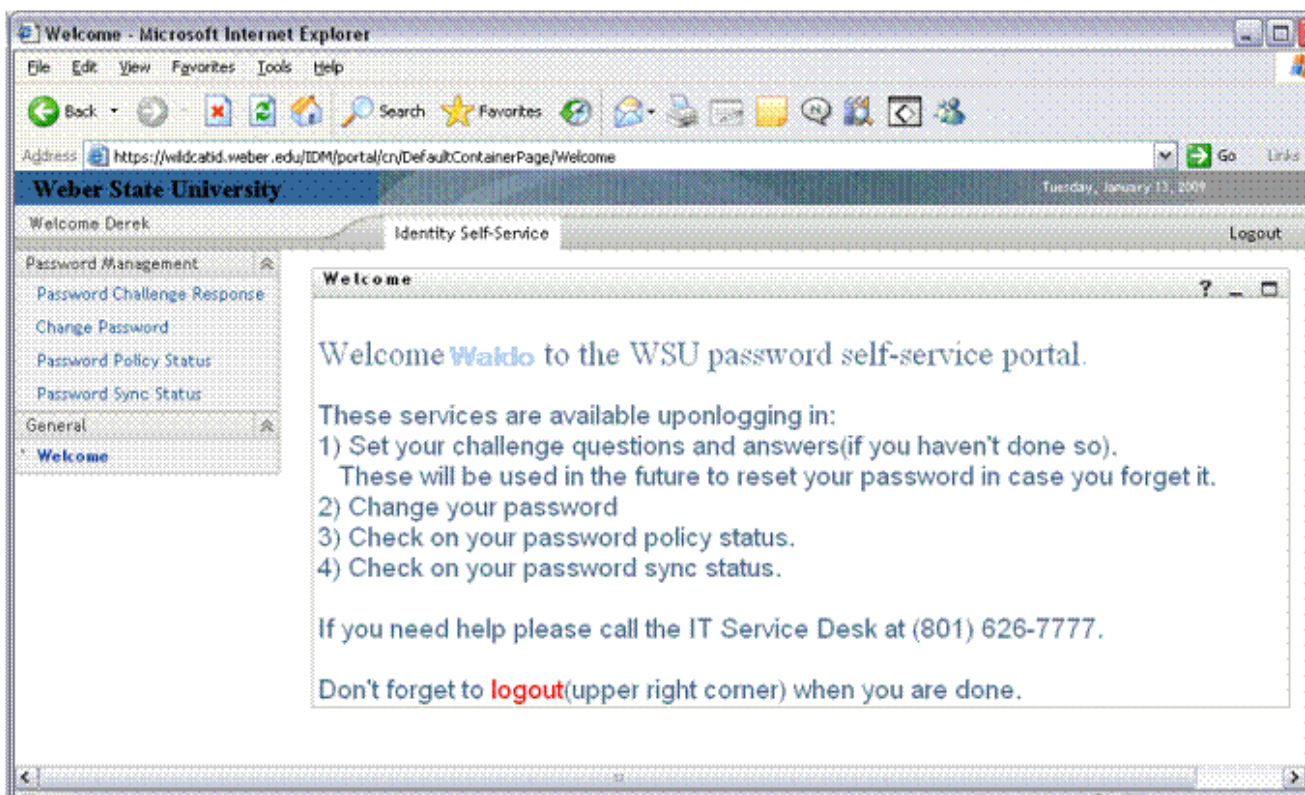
Welcome - Microsoft Internet Explorer

File Edit View Favorites Tools Help

Back Search Favorites

Address https://wildcatid.weber.edu/IDM/portal/cn/DefaultContainerPage/Welcome Go Links

Weber State University

Tuesday, January 13, 2009

Welcome Derek

Identity Self-Service

Logout

Password Management

Password Challenge Response

Change Password

Password Policy Status

Password Sync Status

General

Welcome

Welcome

?

Welcome Waldo to the WSU password self-service portal.

These services are available uponlogging in:
1) Set your challenge questions and answers(if you haven't done so).
These will be used in the future to reset your password in case you forget it.
2) Change your password
3) Check on your password policy status.
4) Check on your password sync status.

If you need help please call the IT Service Desk at (801) 626-7777.

Don't forget to logout(upper right corner) when you are done.